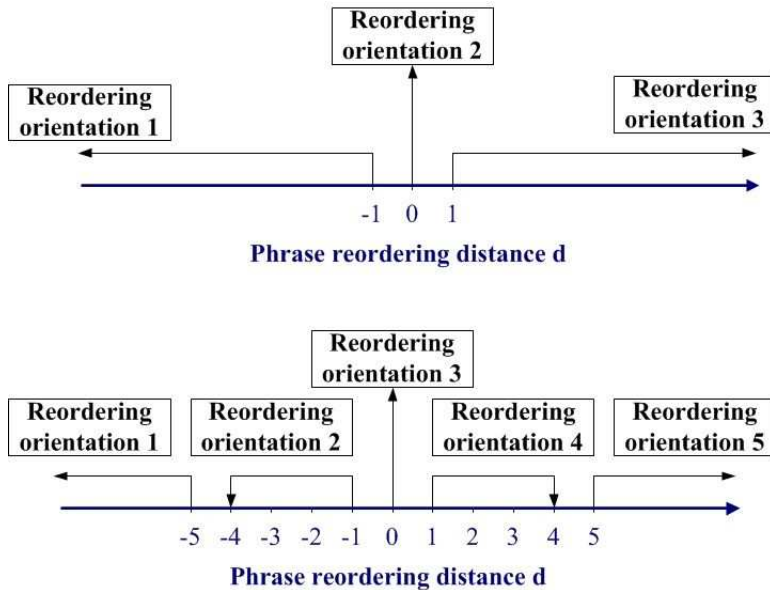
Reordering orientation 2

Reordering orientation 1

Reordering orientation 3

-1 0 1

Phrase reordering distance d

Reordering orientation 3

Reordering orientation 1

Reordering orientation 2

Reordering orientation 4

Reordering orientation 5

-5 -4 -3 -2 -1 0 1 2 3 4 5

Phrase reordering distance d